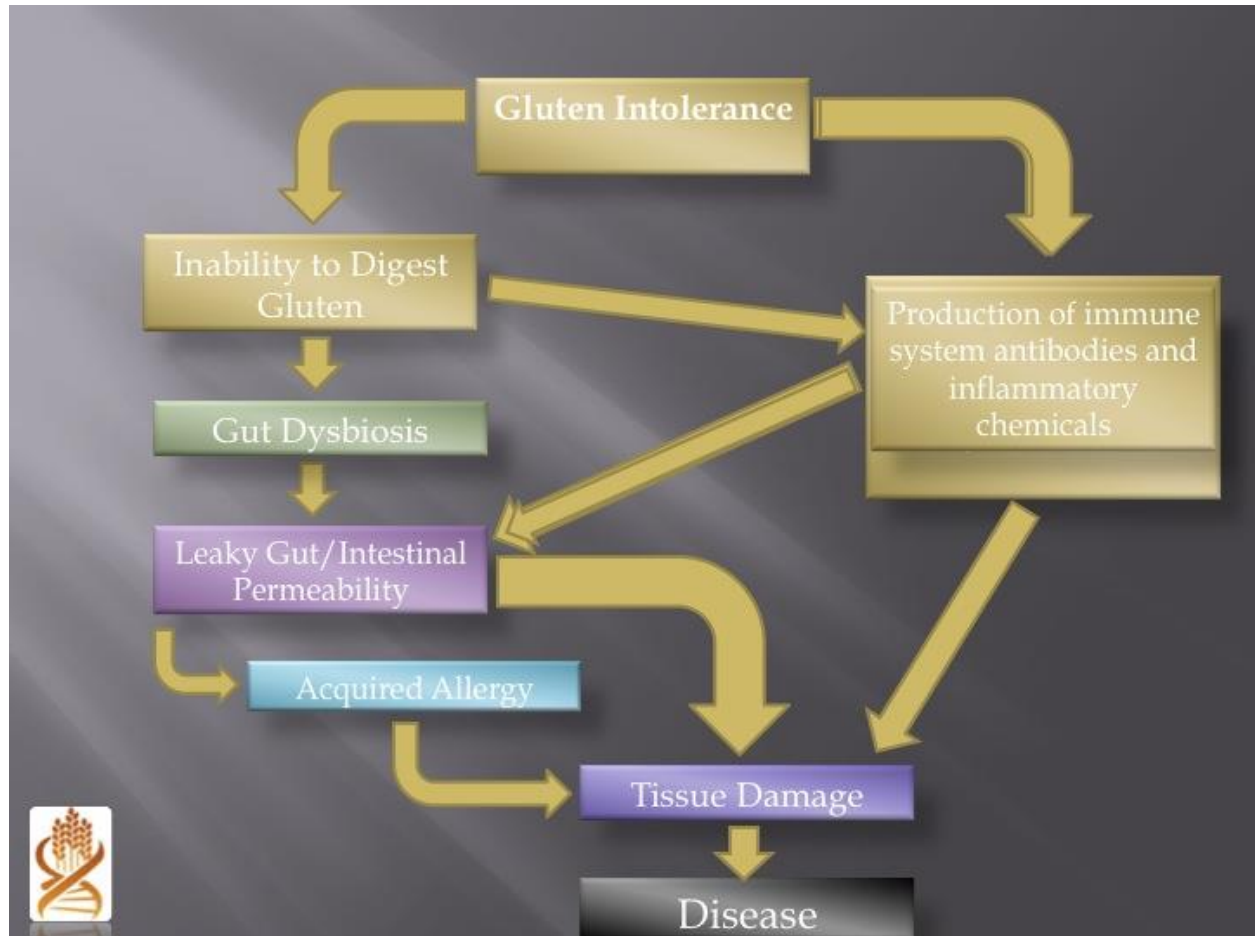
Gluten Intolerance

Inability to Digest Gluten

Production of immune system antibodies and inflammatory chemicals

Gut Dysbiosis

Leaky Gut/Intestinal Permeability

Acquired Allergy

Tissue Damage

Disease